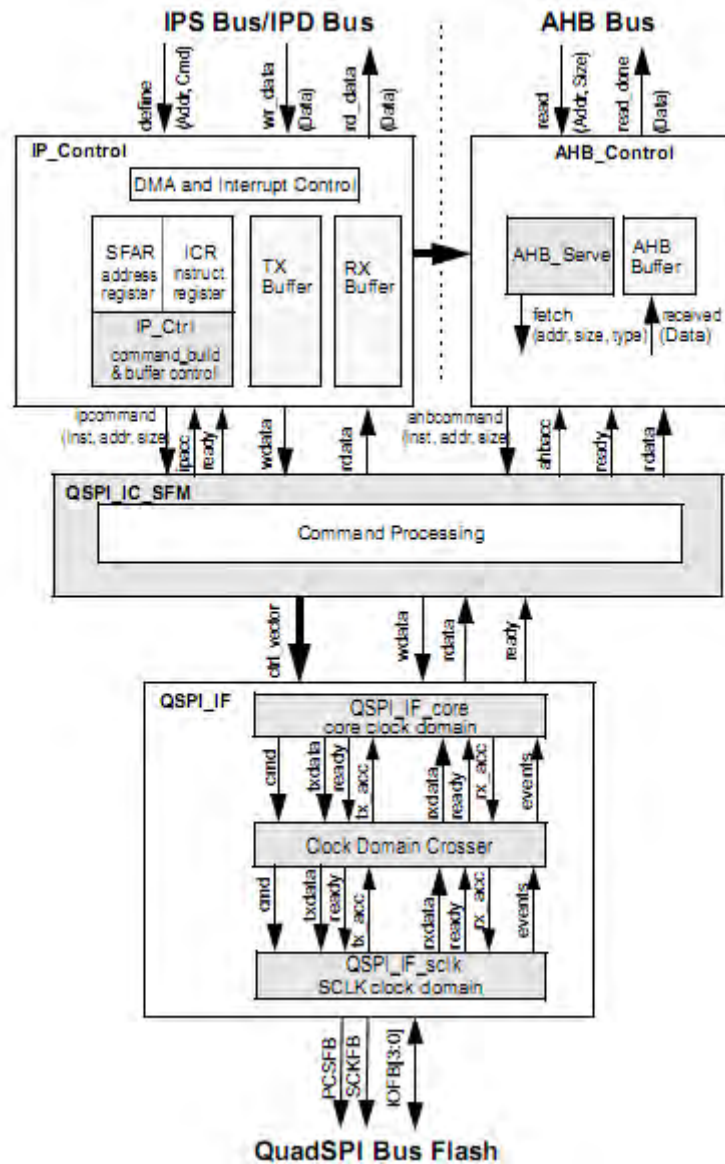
IPS Bus/IPD Bus

AHB Bus

define (Addr, Cmd)
wr_data (Data)
rd_data (Data)

read (Addr, Size)
read_done (Data)

IP_Control

DMA and Interrupt Control

SFAR address register

ICR instruct register

IP_Ctrl command_build & buffer control

TX Buffer

RX Buffer

AHB_Control

AHB_Serve

AHB Buffer

fetch (addr, size, type)

received (Data)

ipcommand (inst, addr, size)
ipacc
ready
wdata
rdata

ahbcommand (inst, addr, size)
ahbacc
ready
rdata

QSPI_IC_SFM

Command Processing

ctrl_vector
wdata
rdata
ready

QSPI_IF

QSPI_IF_core core clock domain

cmd
txdata
ready
tx_acc
rxdata
ready
rx_acc
events

Clock Domain Crosser

cmd
txdata
ready
tx_acc
rxdata
ready
rx_acc
events

QSPI_IF_sclk SCLK clock domain

PCSFB
SCKFB
IOFB[3:0]

QuadSPI Bus Flash